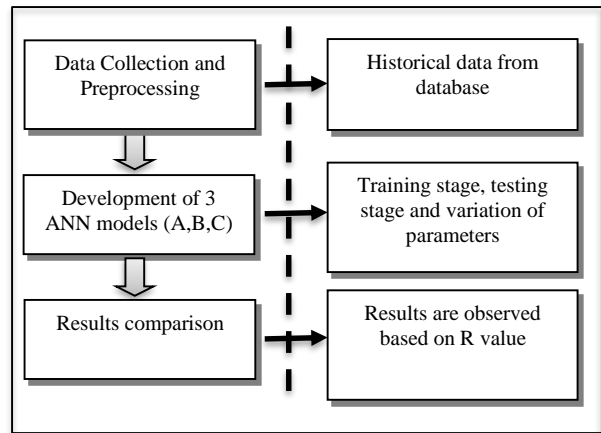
Data Collection and Preprocessing

Historical data from database

Development of 3 ANN models (A,B,C)

Training stage, testing stage and variation of parameters

Results comparison

Results are observed based on R value